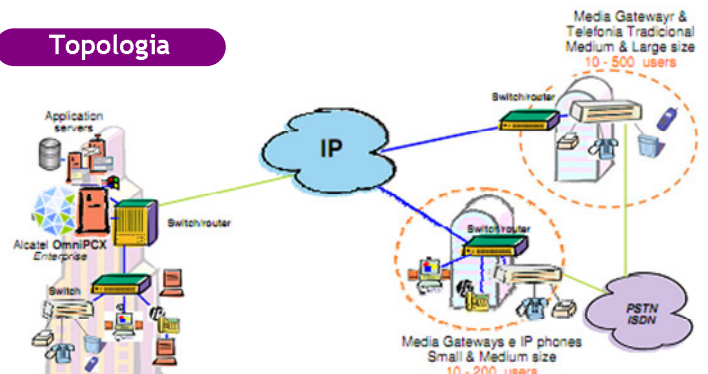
Topologia

Media Gatewayr & Telefonia Tradicional Medium & Large size
10 - 500 users

Application servers

IP

Switch/router

Switch/router

Alcatel OmniPCX Enterprise

Switch/router

Switch

PSTN ISDN

Media Gateways e IP phones Small & Medium size
10 - 200 users